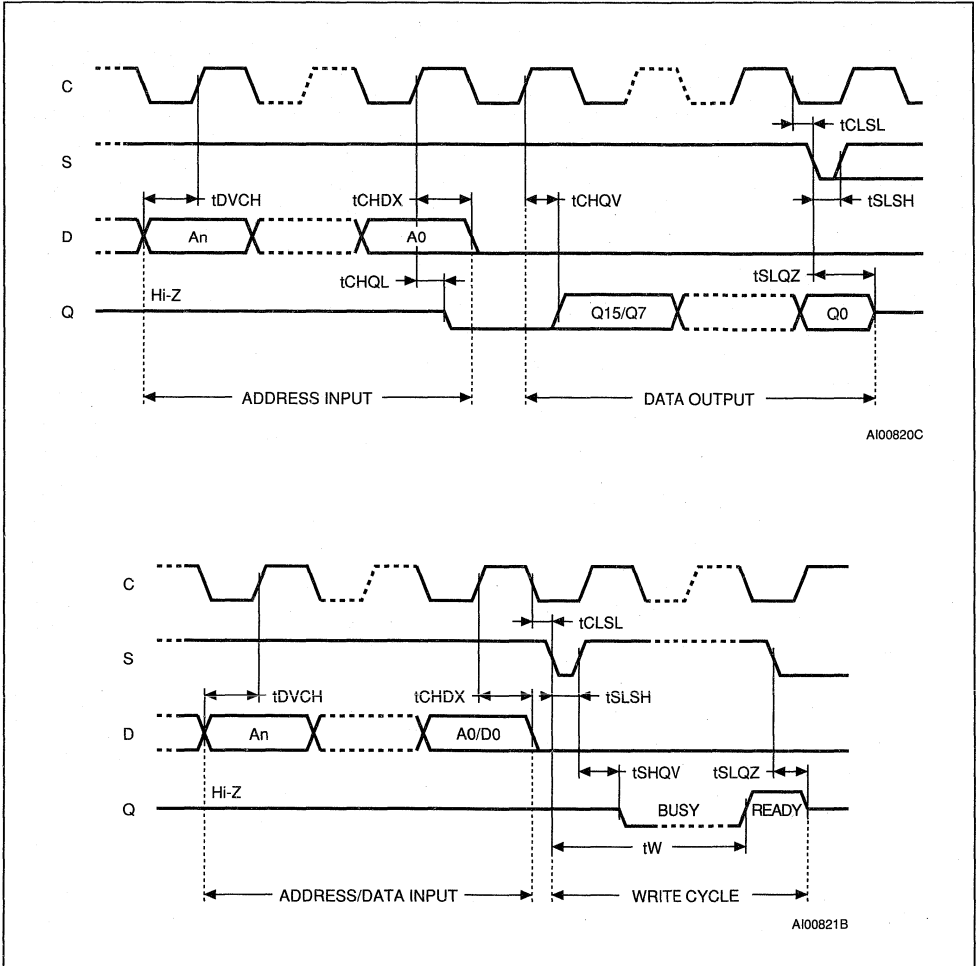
C

S

D

Q

tCLSL

tDVCH

tCHDX

tCHQV

tSLSH

An

A0

tCHQL

tSLQZ

Hi-Z

Q15/Q7

Q0

ADDRESS INPUT

DATA OUTPUT

AI00820C

C

S

D

Q

tCLSL

tDVCH

tCHDX

tSLSH

An

A0/D0

tSHQV

tSLQZ

Hi-Z

BUSY

READY

tW

ADDRESS/DATA INPUT

WRITE CYCLE

AI00821B